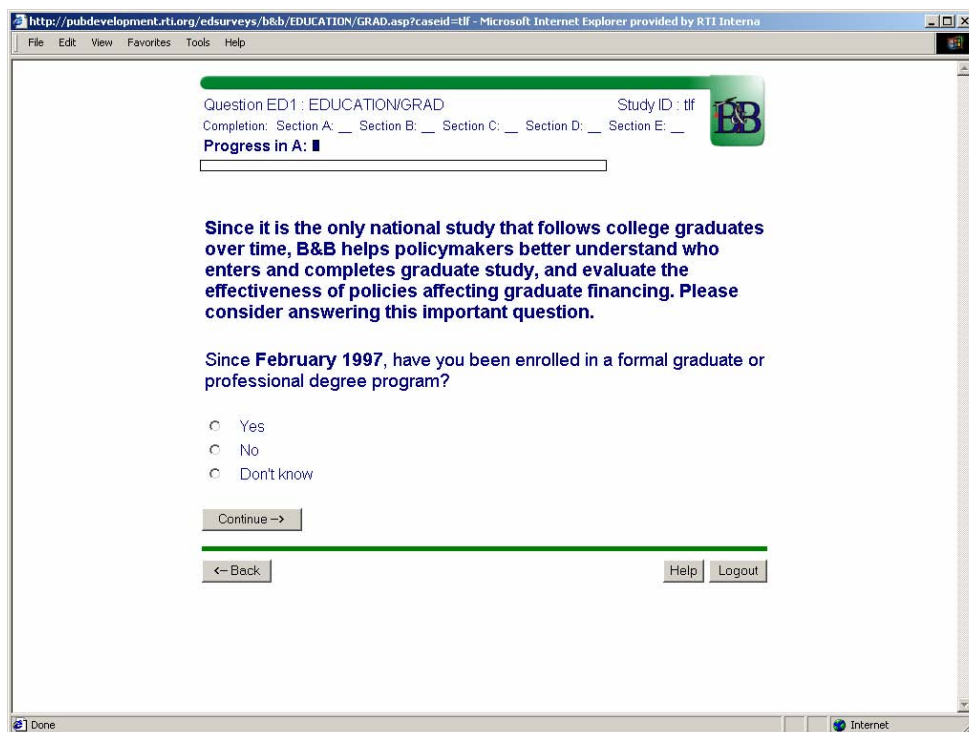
http://pubdevelopment.rti.org/edsurveys/b&b/EDUCATION/GRAD.asp?caseid=tlf - Microsoft Internet Explorer provided by RTI Interna

File Edit View Favorites Tools Help

Question ED1 : EDUCATION/GRAD

Study ID : tlf

Completion: Section A: __ Section B: __ Section C: __ Section D: __ Section E: __

Progress in A:

B&B

Since it is the only national study that follows college graduates over time, B&B helps policymakers better understand who enters and completes graduate study, and evaluate the effectiveness of policies affecting graduate financing. Please consider answering this important question.

Since **February 1997**, have you been enrolled in a formal graduate or professional degree program?

Yes
No
Don't know

Continue -->

<-- Back

Help Logout

Done

Internet